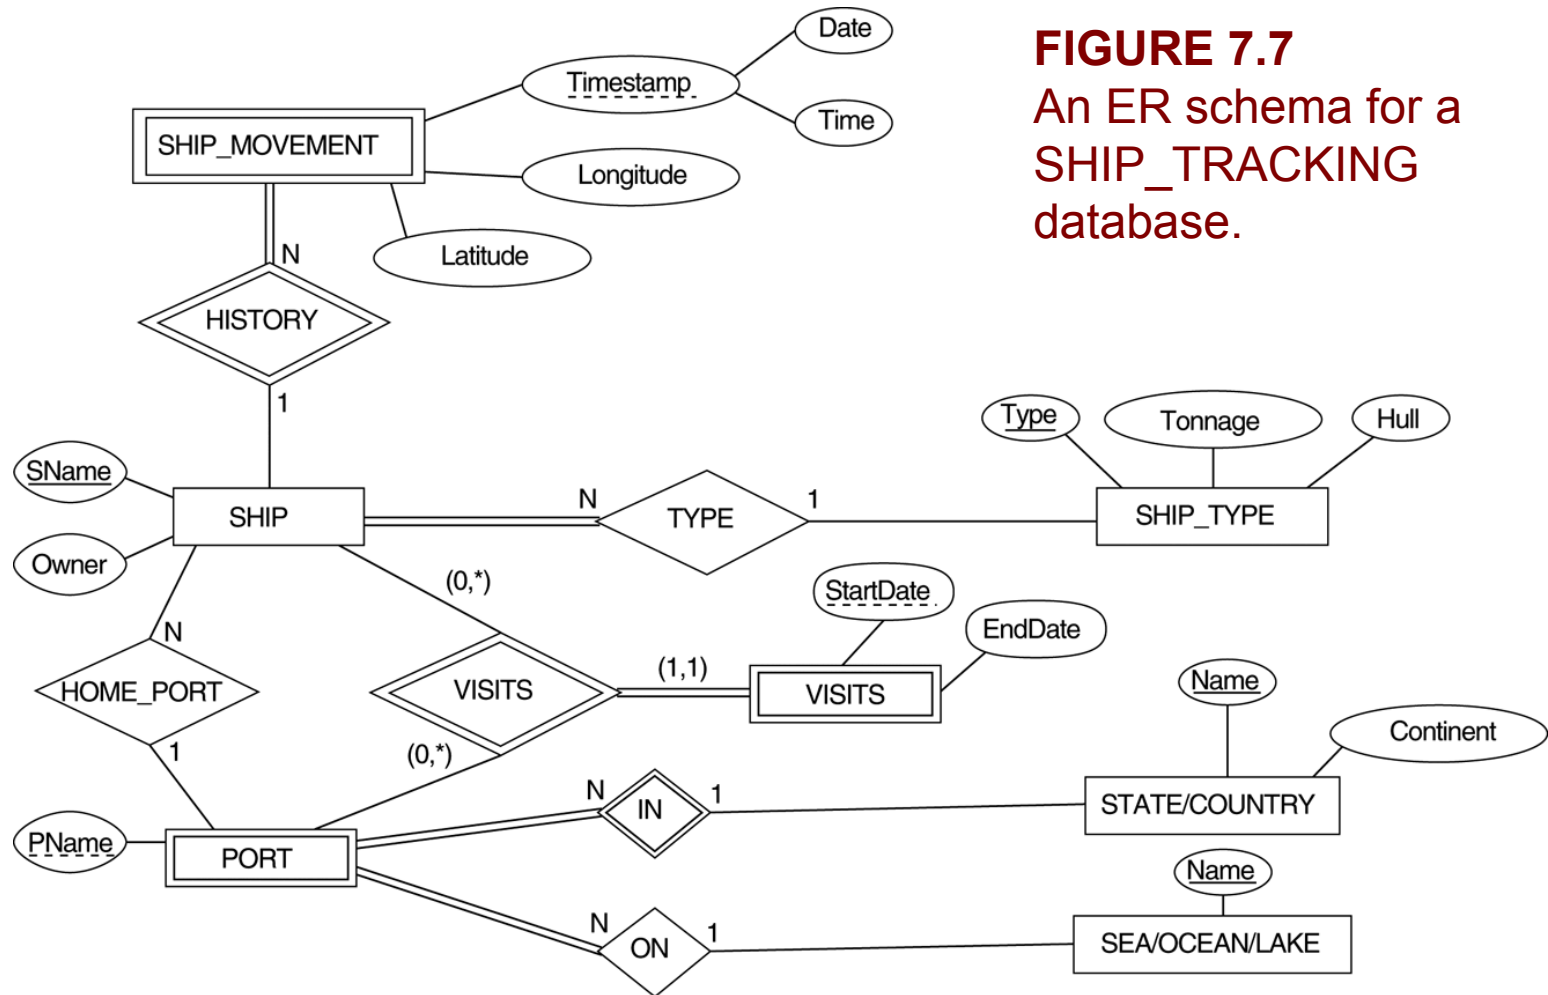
FIGURE 7.7
An ER schema for a SHIP_TRACKING database.

Date
Timestamp
Time
SHIP_MOVEMENT
Longitude
Latitude
N
HISTORY
1
Type
Tonnage
Hull
SName
SHIP
N
TYPE
1
SHIP_TYPE
Owner
(0,*)
StartDate
EndDate
N
HOME_PORT
VISITS
(1,1)
VISITS
Name
Continent
1
(0,*)
N
IN
1
STATE/COUNTRY
PName
PORT
Name
N
ON
1
SEA/OCEAN/LAKE